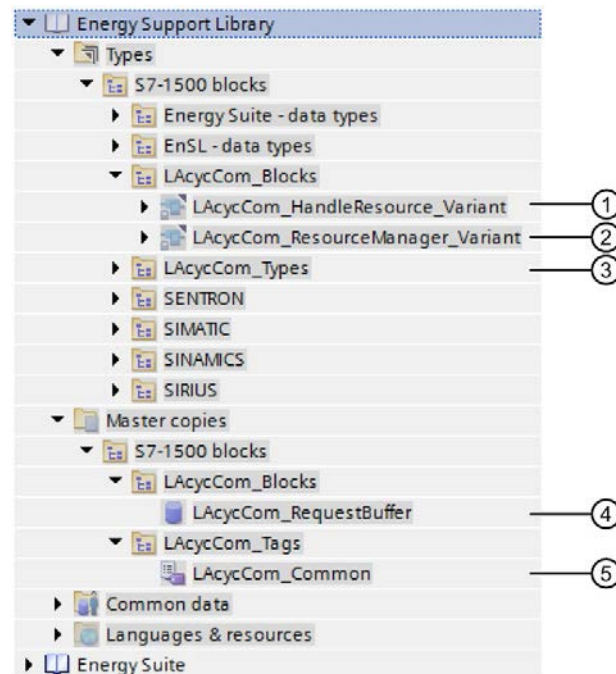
Energy Support Library
Types
S7-1500 blocks
Energy Suite - data types
EnSL - data types
LAcycCom_Blocks
LAcycCom_HandleResource_Variant ①
LAcycCom_ResourceManager_Variant ②
LAcycCom_Types ③
SENTRON
SIMATIC
SINAMICS
SIRIUS
Master copies
S7-1500 blocks
LAcycCom_Blocks
LAcycCom_RequestBuffer ④
LAcycCom_Tags
LAcycCom_Common ⑤
Common data
Languages & resources
Energy Suite